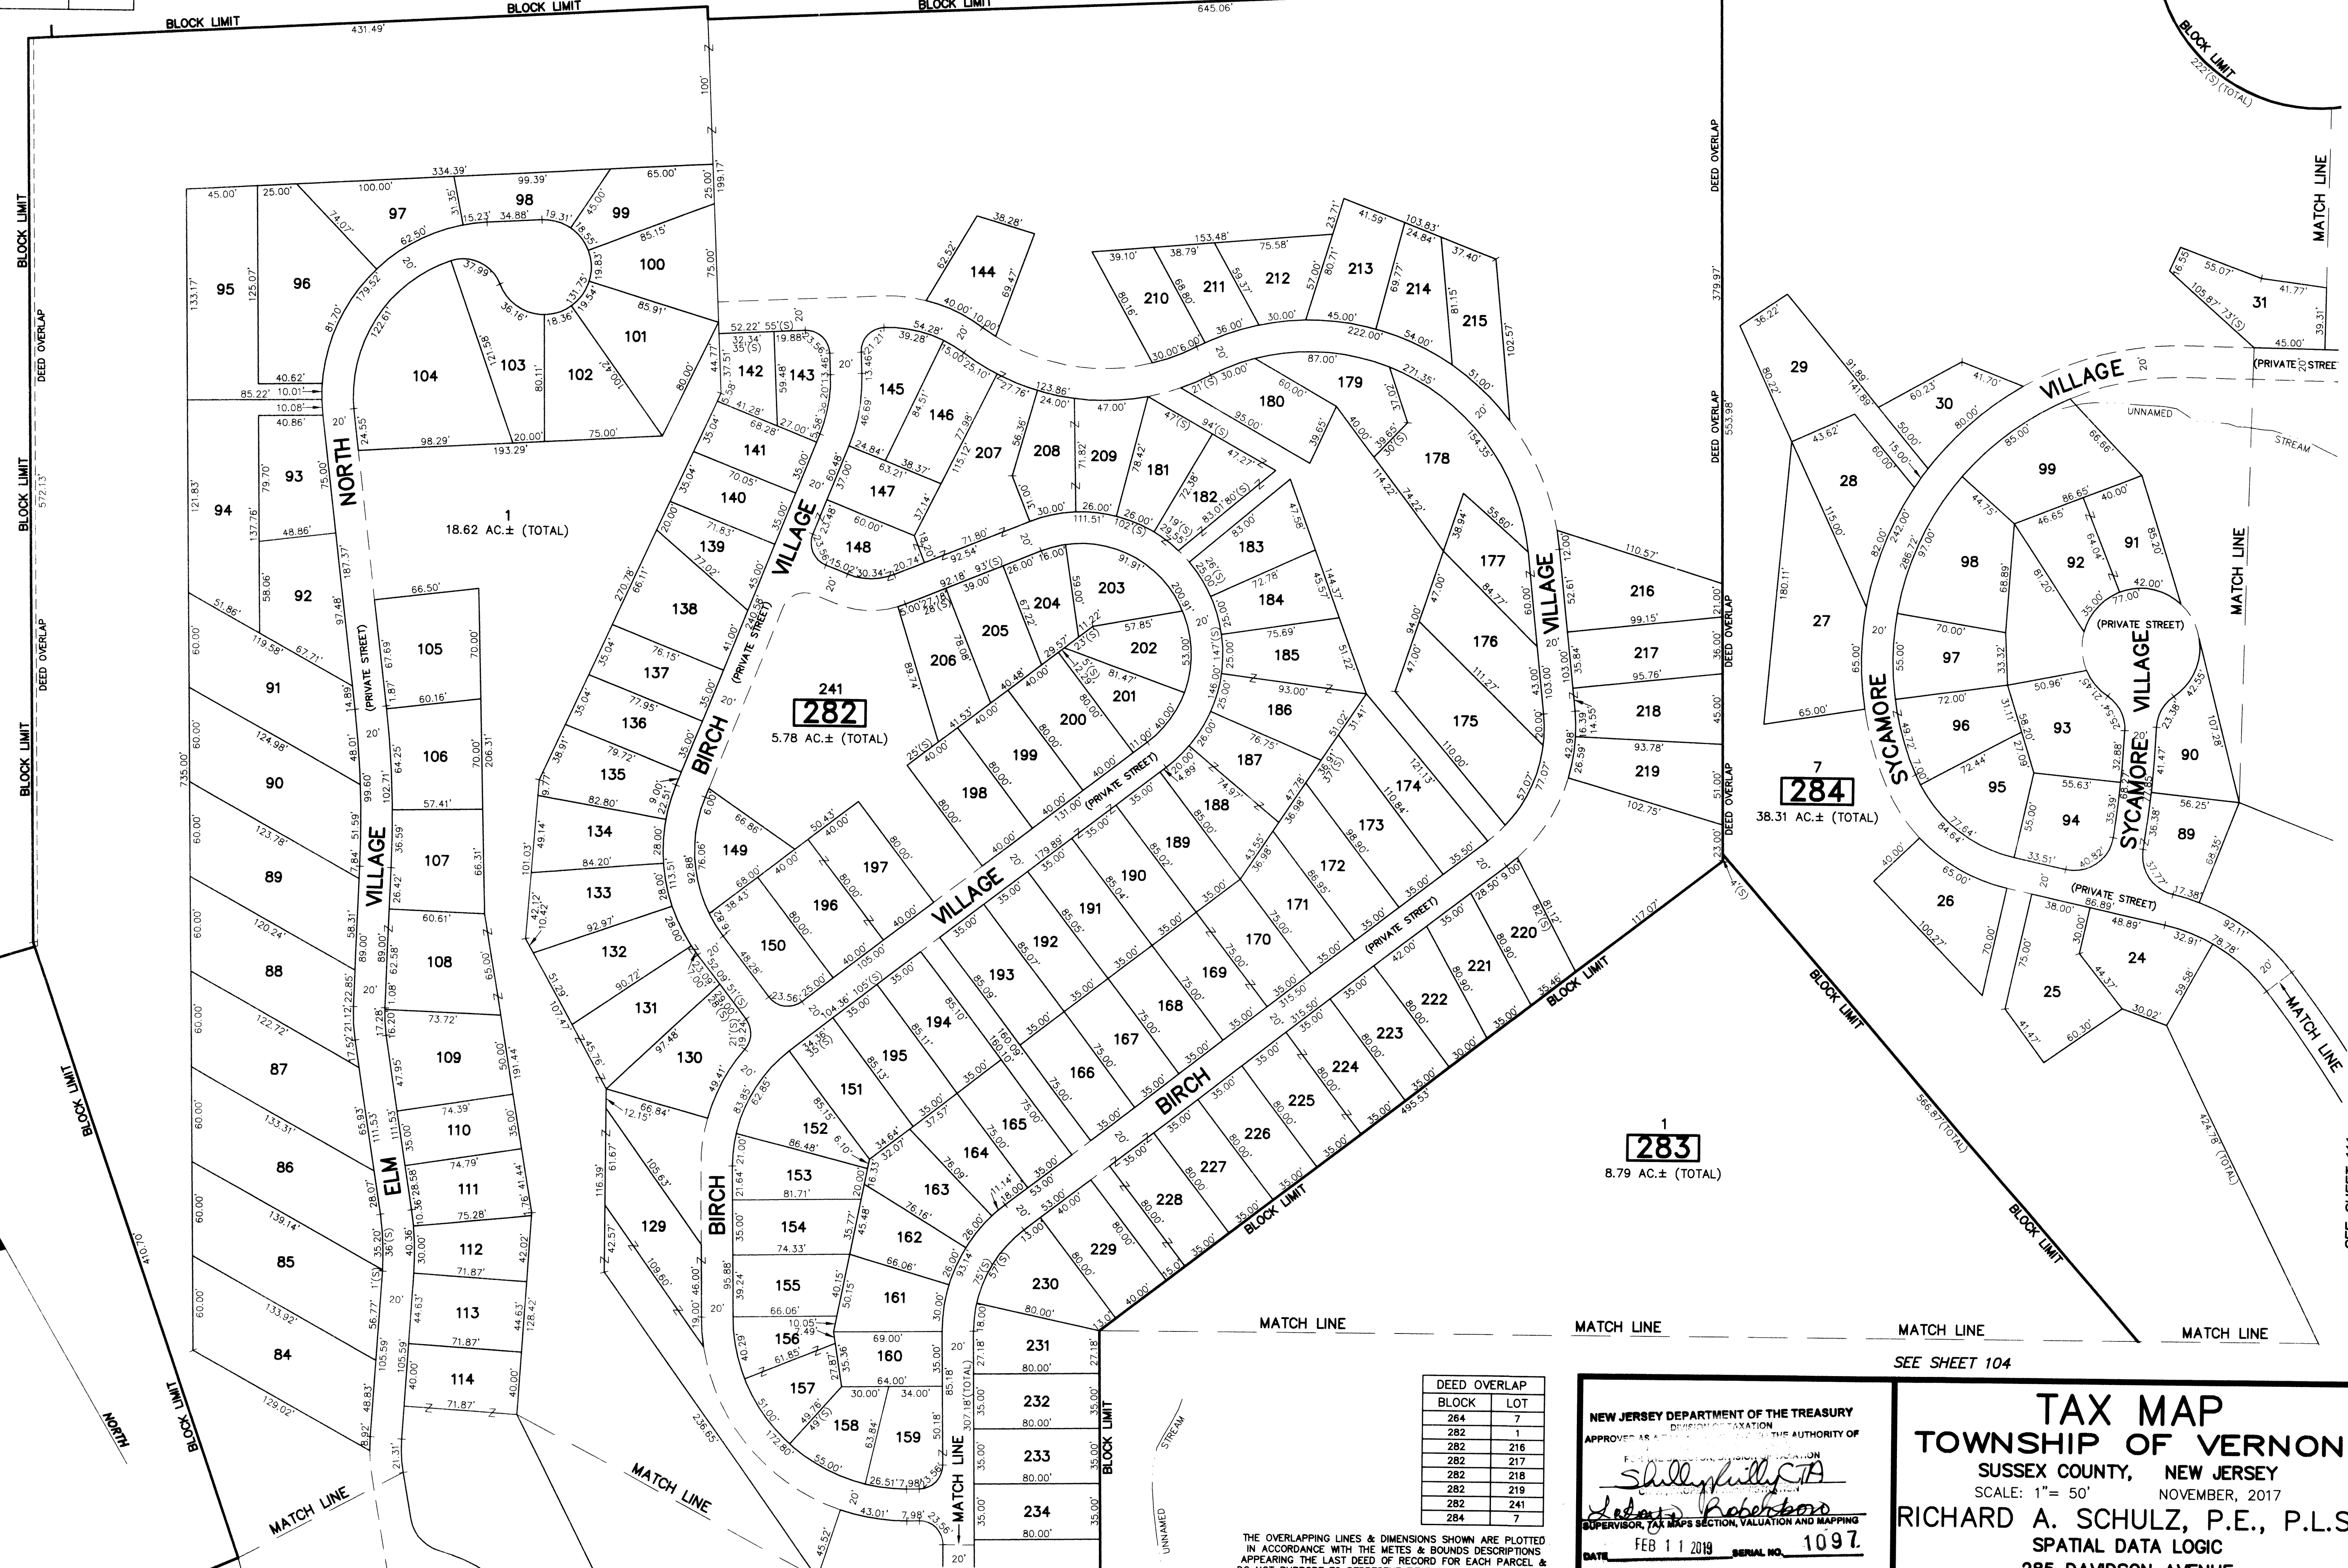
BLOCK LIMIT
BLOCK LIMIT
BLOCK LIMIT
BLOCK LIMIT
DEED OVERLAP
DEED OVERLAP
MATCH LINE
MATCH LINE
BLOCK LIMIT
BLOCK LIMIT
NORTH

NORTH VILLAGE
ELM
VILLAGE
BIRCH
BIRCH
VILLAGE
BIRCH
VILLAGE
SYCAMORE
SYCAMORE VILLAGE
VILLAGE
(PRIVATE STREET)
UNNAMED
STREAM

1
18.62 AC.± (TOTAL)

241
282
5.78 AC.± (TOTAL)

7
284
38.31 AC.± (TOTAL)

1
283
8.79 AC.± (TOTAL)

MATCH LINE
MATCH LINE
MATCH LINE
MATCH LINE
SEE SHEET 104

| DEED OVERLAP | |
|---|---|
| BLOCK | LOT |
| 264 | 7 |
| 282 | 1 |
| 282 | 216 |
| 282 | 217 |
| 282 | 218 |
| 282 | 219 |
| 282 | 241 |
| 284 | 7 |

THE OVERLAPPING LINES & DIMENSIONS SHOWN ARE PLOTTED IN ACCORDANCE WITH THE METES & BOUNDS DESCRIPTIONS APPEARING THE LAST DEED OF RECORD FOR EACH PARCEL & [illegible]

NEW JERSEY DEPARTMENT OF THE TREASURY
DIVISION OF TAXATION
APPROVED AS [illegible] THE AUTHORITY OF
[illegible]
SUPERVISOR, TAX MAPS SECTION, VALUATION AND MAPPING
DATE FEB 11 2019 SERIAL NO. 1097

TAX MAP
TOWNSHIP OF VERNON
SUSSEX COUNTY, NEW JERSEY
SCALE: 1"= 50' NOVEMBER, 2017
RICHARD A. SCHULZ, P.E., P.L.S
SPATIAL DATA LOGIC
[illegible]